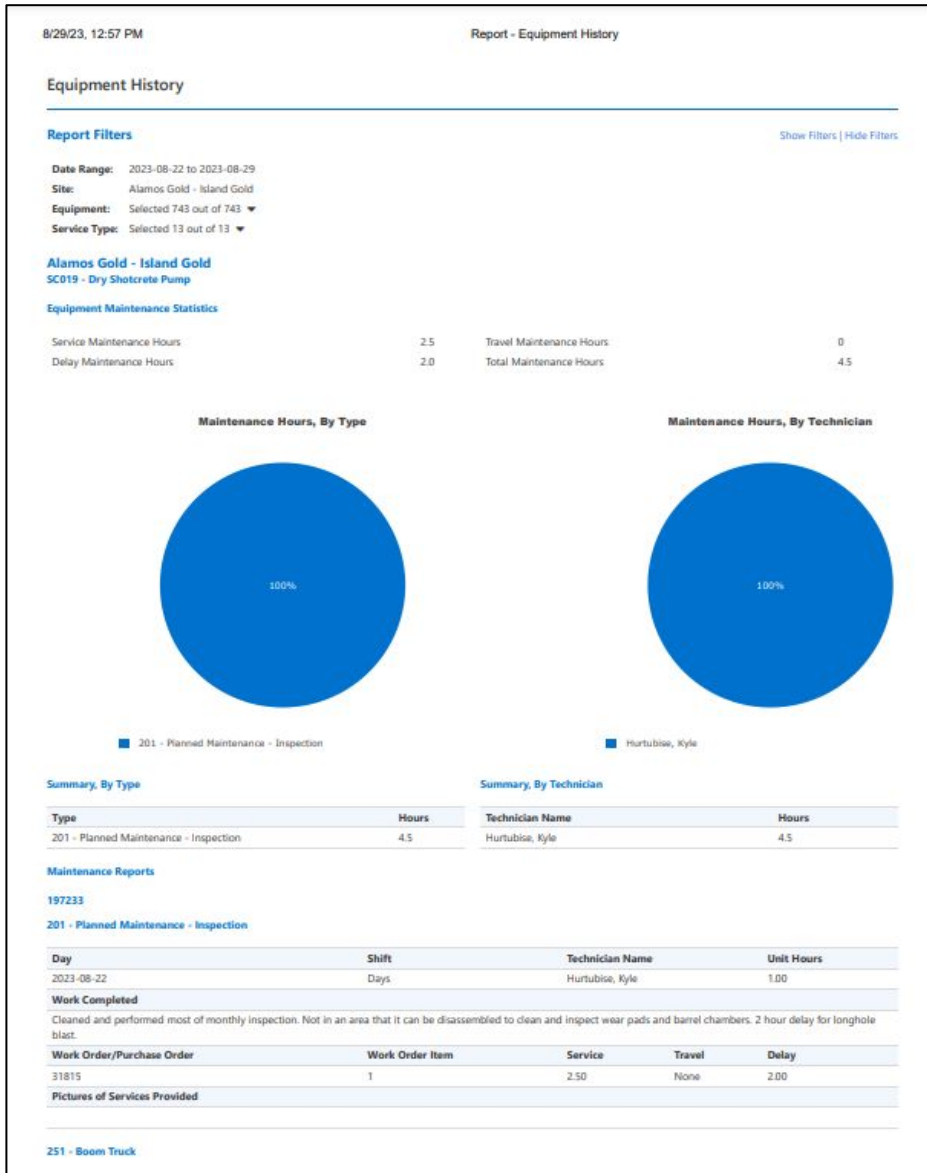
8/29/23, 12:57 PM

Report - Equipment History

Equipment History

Report Filters

Show Filters | Hide Filters

Date Range: 2023-08-22 to 2023-08-29
Site: Alamos Gold - Island Gold
Equipment: Selected 743 out of 743
Service Type: Selected 13 out of 13

Alamos Gold - Island Gold
SC019 - Dry Shotcrete Pump

Equipment Maintenance Statistics

| Service Maintenance Hours | 2.5 | Travel Maintenance Hours | 0 |
|---|---|---|---|
| Delay Maintenance Hours | 2.0 | Total Maintenance Hours | 4.5 |

Maintenance Hours, By Type

100%

201 - Planned Maintenance - Inspection

Maintenance Hours, By Technician

100%

Hurtubise, Kyle

Summary, By Type

| Type | Hours |
|---|---|
| 201 - Planned Maintenance - Inspection | 4.5 |

Summary, By Technician

| Technician Name | Hours |
|---|---|
| Hurtubise, Kyle | 4.5 |

Maintenance Reports

197233

201 - Planned Maintenance - Inspection

| Day | Shift | Technician Name | Unit Hours |
|---|---|---|---|
| 2023-08-22 | Days | Hurtubise, Kyle | 1.00 |

Work Completed

Cleaned and performed most of monthly inspection. Not in an area that it can be disassembled to clean and inspect wear pads and barrel chambers. 2 hour delay for longhole blast.

| Work Order/Purchase Order | Work Order Item | Service | Travel | Delay |
|---|---|---|---|---|
| 31815 | 1 | 2.50 | None | 2.00 |

Pictures of Services Provided

251 - Boom Truck